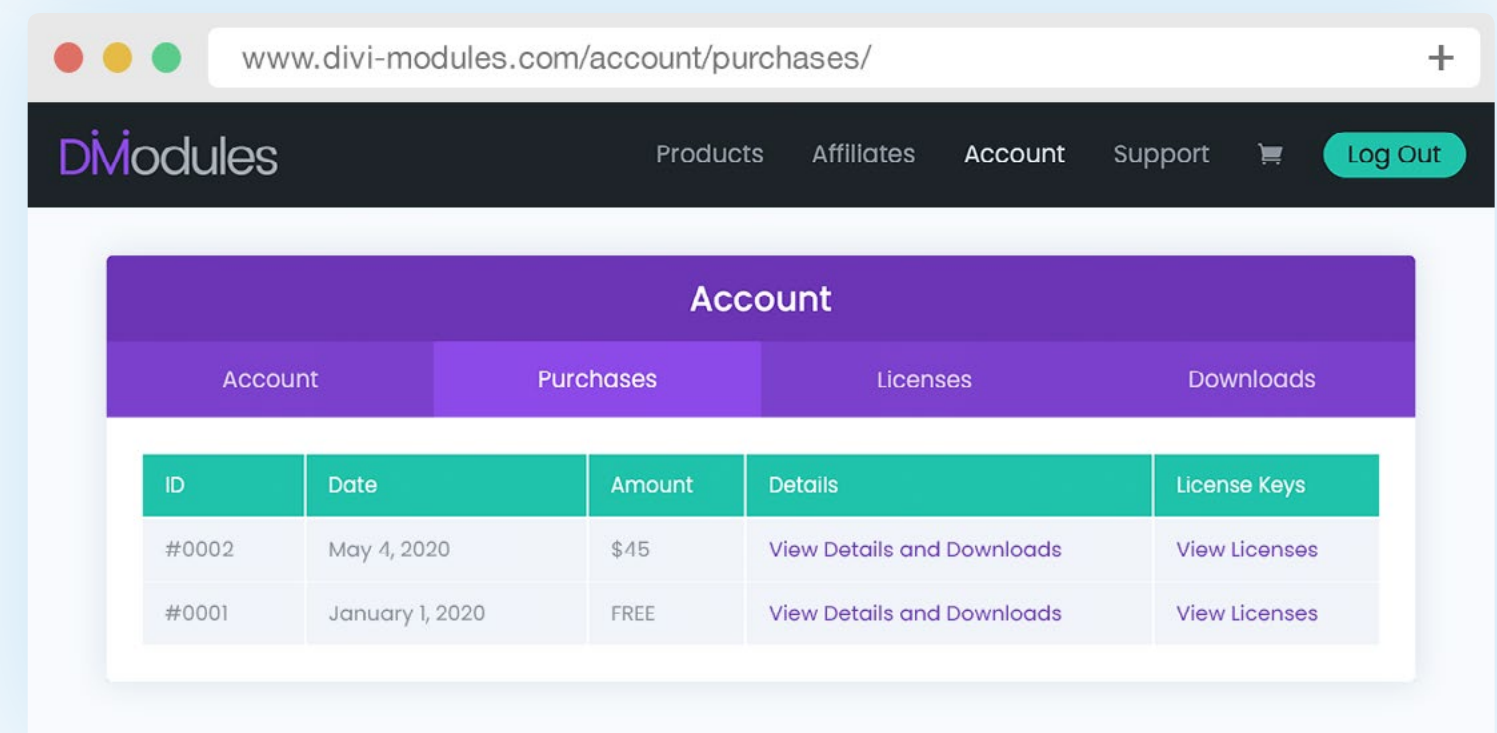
www.divi-modules.com/account/purchases/

+

DModules

Products Affiliates Account Support Log Out

Account

Account Purchases Licenses Downloads

| ID | Date | Amount | Details | License Keys |
|---|---|---|---|---|
| #0002 | May 4, 2020 | $45 | View Details and Downloads | View Licenses |
| #0001 | January 1, 2020 | FREE | View Details and Downloads | View Licenses |